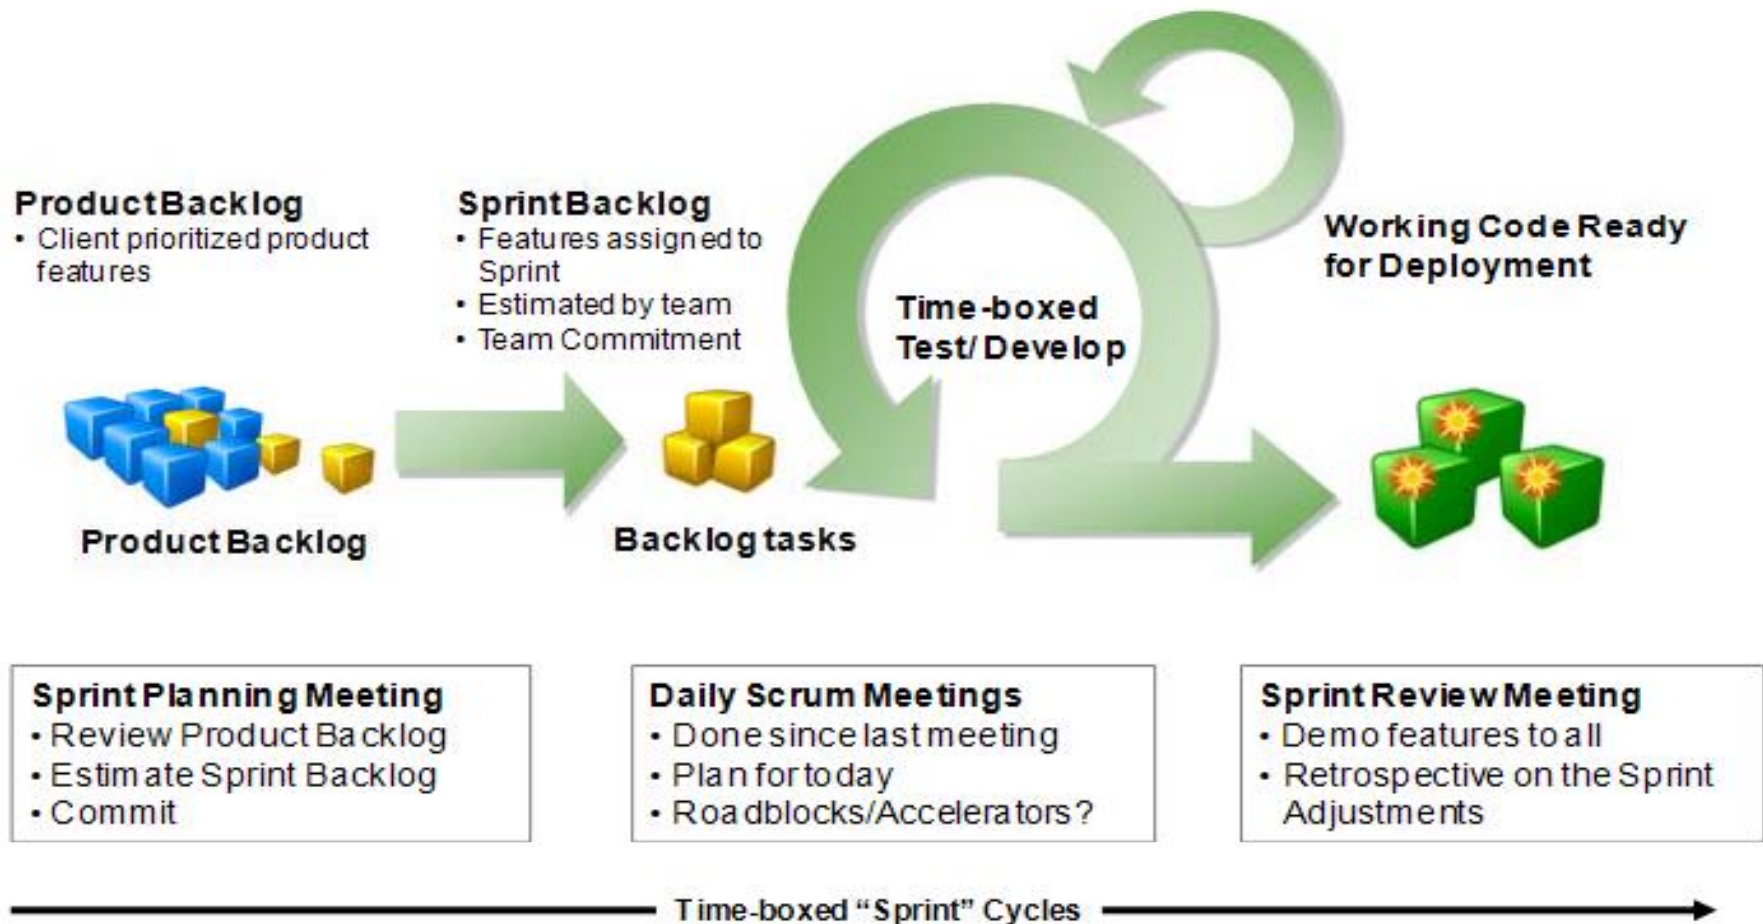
Product Backlog
• Client prioritized product features

Sprint Backlog
• Features assigned to Sprint
• Estimated by team
• Team Commitment

Time-boxed Test/Develop

Working Code Ready for Deployment

Product Backlog

Backlog tasks

Sprint Planning Meeting
• Review Product Backlog
• Estimate Sprint Backlog
• Commit

Daily Scrum Meetings
• Done since last meeting
• Plan for today
• Roadblocks/Accelerators?

Sprint Review Meeting
• Demo features to all
• Retrospective on the Sprint Adjustments

Time-boxed "Sprint" Cycles